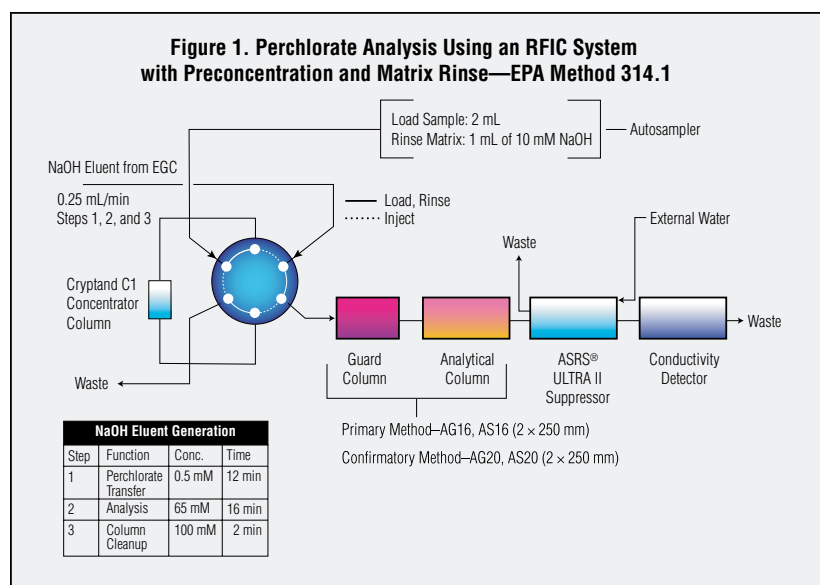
Figure 1. Perchlorate Analysis Using an RFIC System with Preconcentration and Matrix Rinse—EPA Method 314.1

Load Sample: 2 mL
Rinse Matrix: 1 mL of 10 mM NaOH

Autosampler

NaOH Eluent from EGC

0.25 mL/min
Steps 1, 2, and 3

Load, Rinse
Inject

External Water

Waste

Cryptand C1 Concentrator Column

Waste

Guard Column

Analytical Column

ASRS® ULTRA II Suppressor

Conductivity Detector

Waste

Primary Method—AG16, AS16 ($2 \times 250$ mm)

Confirmatory Method—AG20, AS20 ($2 \times 250$ mm)

| NaOH Eluent Generation | | | |
|---|---|---|---|
| Step | Function | Conc. | Time |
| 1 | Perchlorate Transfer | 0.5 mM | 12 min |
| 2 | Analysis | 65 mM | 16 min |
| 3 | Column Cleanup | 100 mM | 2 min |